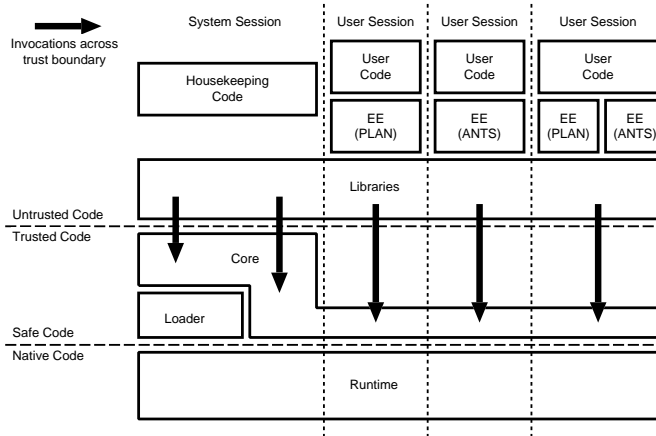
Invocations across trust boundary

System Session

User Session

User Session

User Session

Housekeeping Code

User Code

User Code

User Code

EE (PLAN)

EE (ANTS)

EE (PLAN)

EE (ANTS)

Libraries

Untrusted Code

Trusted Code

Core

Loader

Safe Code

Native Code

Runtime